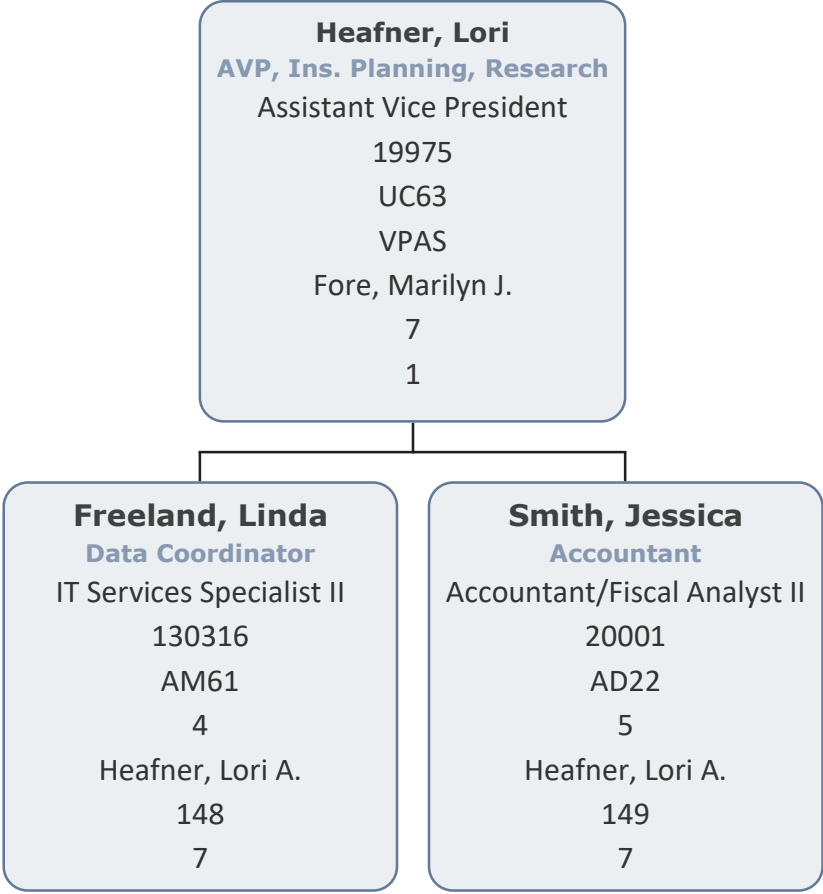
Heafner, Lori
AVP, Ins. Planning, Research
Assistant Vice President
19975
UC63
VPAS
Fore, Marilyn J.
7
1

Freeland, Linda
Data Coordinator
IT Services Specialist II
130316
AM61
4
Heafner, Lori A.
148
7

Smith, Jessica
Accountant
Accountant/Fiscal Analyst II
20001
AD22
5
Heafner, Lori A.
149
7